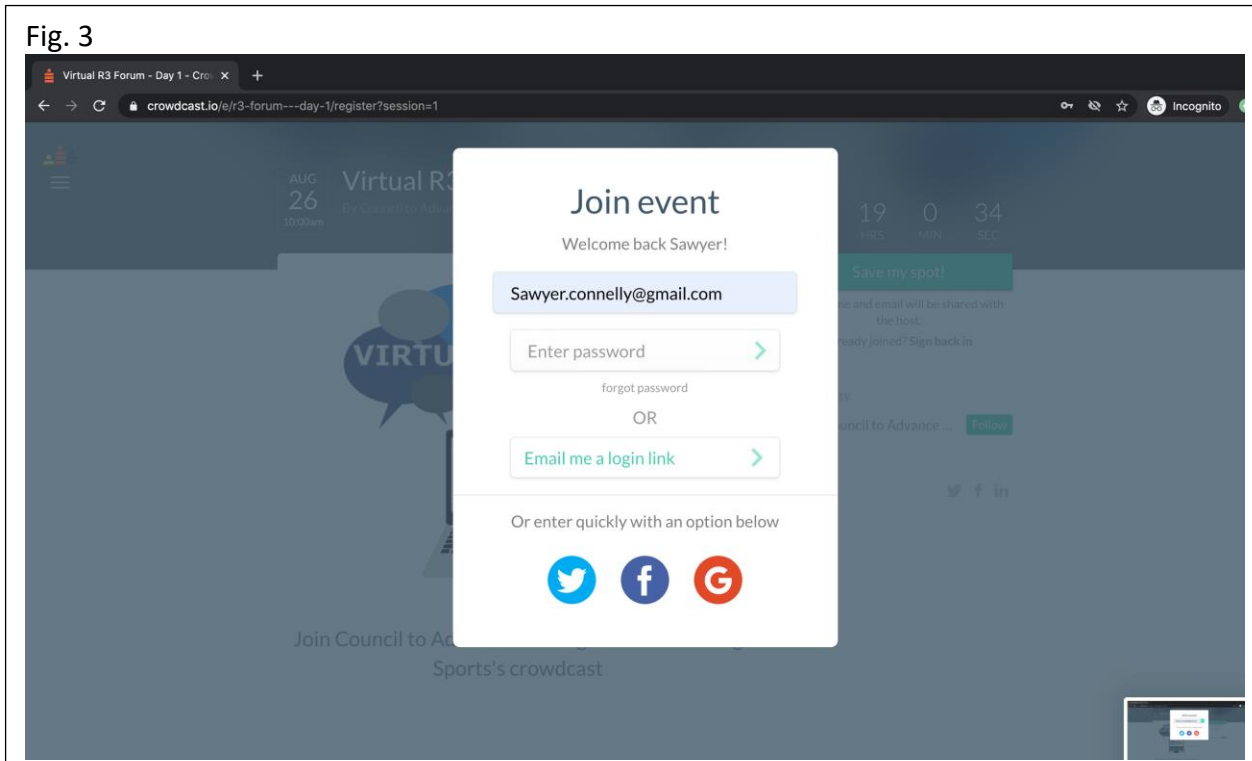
Fig. 3

Virtual R3 Forum - Day 1 - Cro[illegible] ×

crowdcast.io/e/r3-forum---day-1/register?session=1

Incognito

AUG
26
10:00am

Virtual R3

By Council to Adva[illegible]

19 HRS 0 MIN 34 SEC

Save my spot!

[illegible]e and email will be shared with the host.

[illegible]ready joined? Sign back in

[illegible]ncil to Advance ... Follow

VIRTU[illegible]

Join event

Welcome back Sawyer!

Sawyer.connelly@gmail.com

Enter password

forgot password

OR

Email me a login link

Or enter quickly with an option below

Join Council to Ad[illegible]

Sports's crowdcast